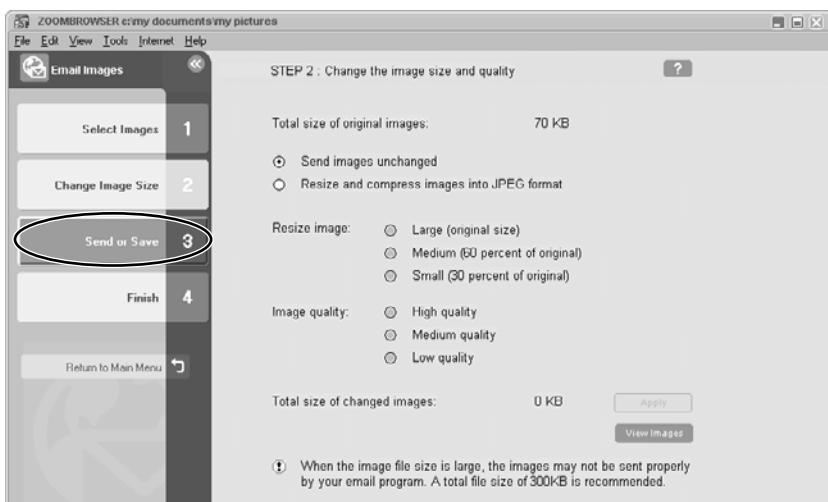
ZOOMBROWSER c:\my documents\my pictures

File Edit View Tools Internet Help

Email Images

Select Images 1

Change Image Size 2

Send or Save 3

Finish 4

Return to Main Menu

STEP 2 : Change the image size and quality

?

Total size of original images: 70 KB

Send images unchanged

Resize and compress images into JPEG format

Resize image: Large (original size)

Medium (60 percent of original)

Small (30 percent of original)

Image quality: High quality

Medium quality

Low quality

Total size of changed images: 0 KB

Apply

View Images

When the image file size is large, the images may not be sent properly by your email program. A total file size of 300KB is recommended.